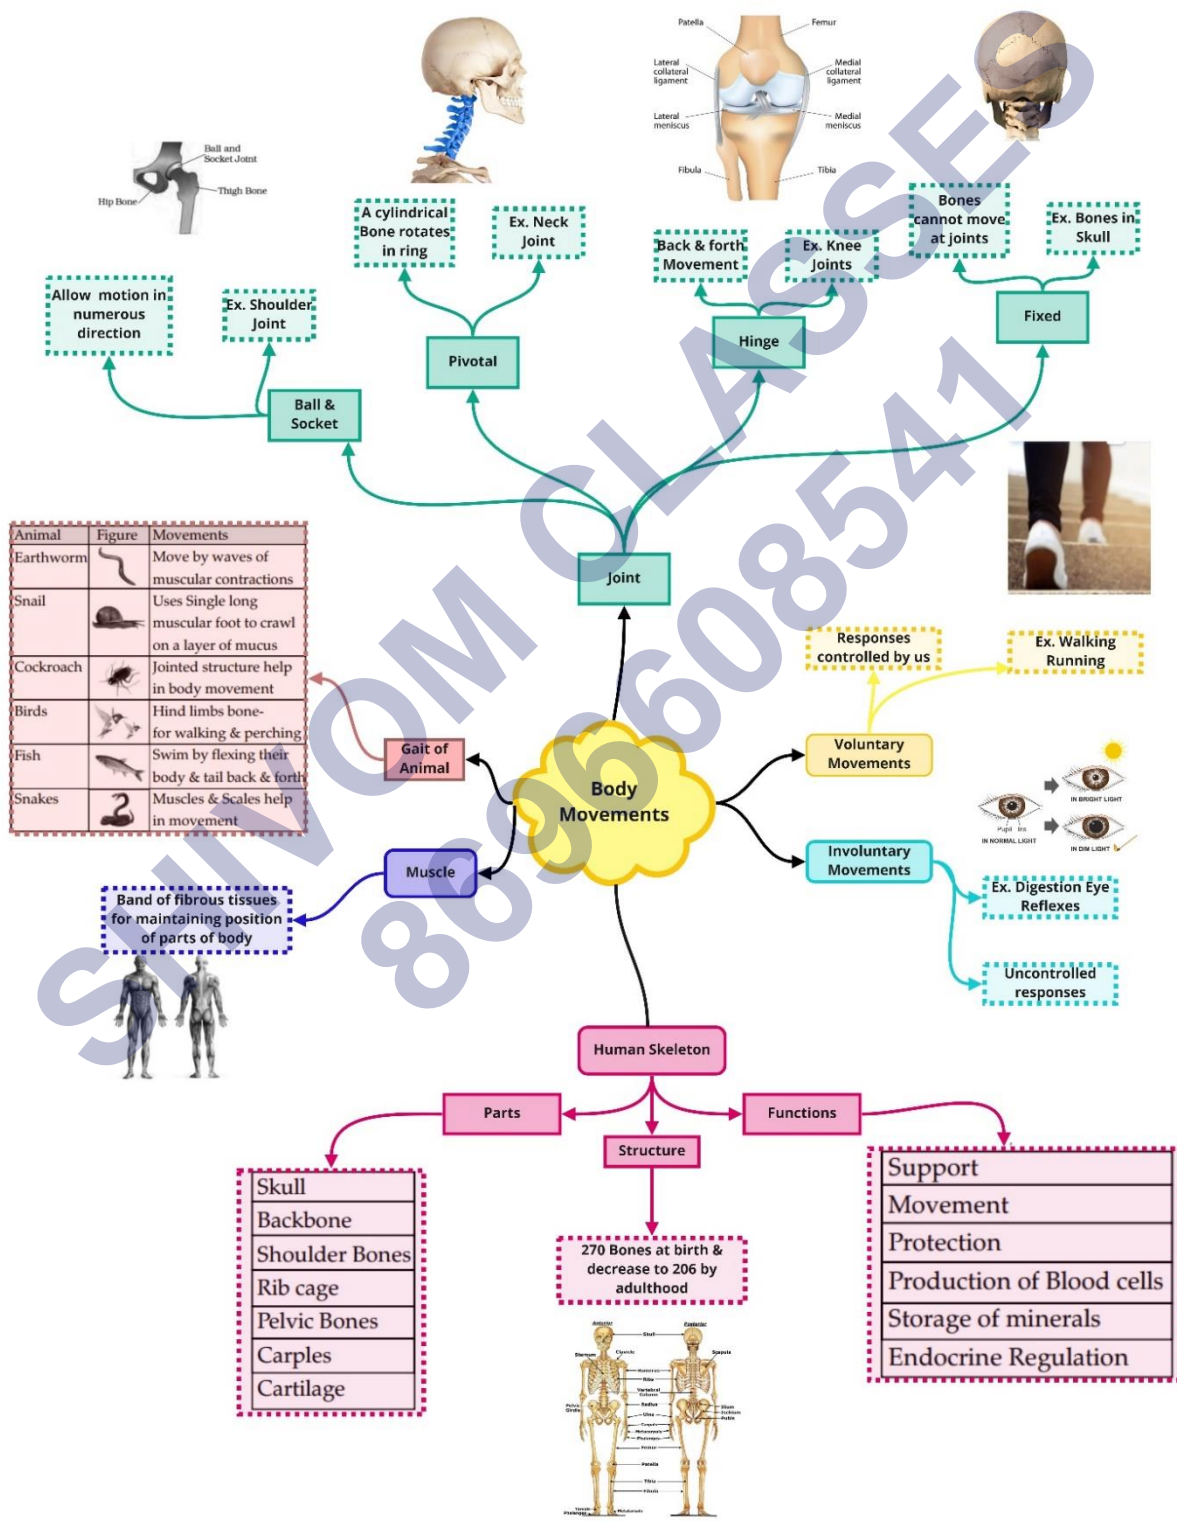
Ball and Socket Joint

Hip Bone

Thigh Bone

Patella

Femur

Lateral collateral ligament

Medial collateral ligament

Lateral meniscus

Medial meniscus

Fibula

Tibia

Allow motion in numerous direction

Ex. Shoulder Joint

A cylindrical Bone rotates in ring

Ex. Neck Joint

Back & forth Movement

Ex. Knee Joints

Bones cannot move at joints

Ex. Bones in Skull

Ball & Socket

Pivotal

Hinge

Fixed

Joint

| Animal | Figure | Movements |
|---|---|---|
| Earthworm | | Move by waves of muscular contractions |
| Snail | | Uses Single long muscular foot to crawl on a layer of mucus |
| Cockroach | | Jointed structure help in body movement |
| Birds | | Hind limbs bone- for walking & perching |
| Fish | | Swim by flexing their body & tail back & forth |
| Snakes | | Muscles & Scales help in movement |

Gait of Animal

Body Movements

Responses controlled by us

Ex. Walking Running

Voluntary Movements

IN BRIGHT LIGHT

Pupil Iris

IN NORMAL LIGHT

IN DIM LIGHT

Involuntary Movements

Ex. Digestion Eye Reflexes

Uncontrolled responses

Muscle

Band of fibrous tissues for maintaining position of parts of body

SHIVOM CLASSES 8696608541

Human Skeleton

Parts

Structure

Functions

Skull
Backbone
Shoulder Bones
Rib cage
Pelvic Bones
Carples
Cartilage

270 Bones at birth & decrease to 206 by adulthood

Support
Movement
Protection
Production of Blood cells
Storage of minerals
Endocrine Regulation